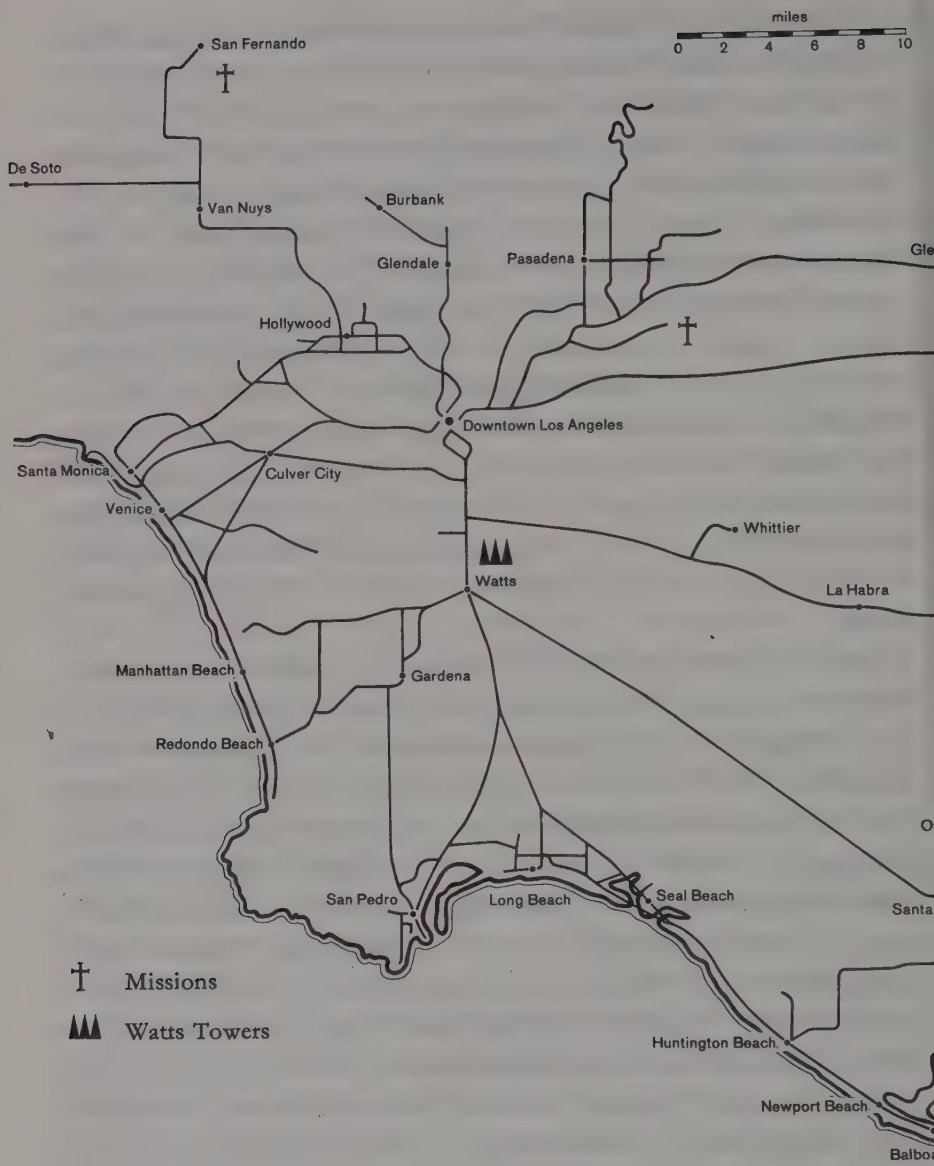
miles
0 2 4 6 8 10

San Fernando

De Soto

Van Nuys

Burbank

Glendale

Pasadena

Gle

Hollywood

Downtown Los Angeles

Santa Monica

Culver City

Venice

Whittier

Watts

La Habra

Manhattan Beach

Gardena

Redondo Beach

O

San Pedro

Long Beach

Seal Beach

Santa

Missions

Watts Towers

Huntington Beach

Newport Beach

Balboa